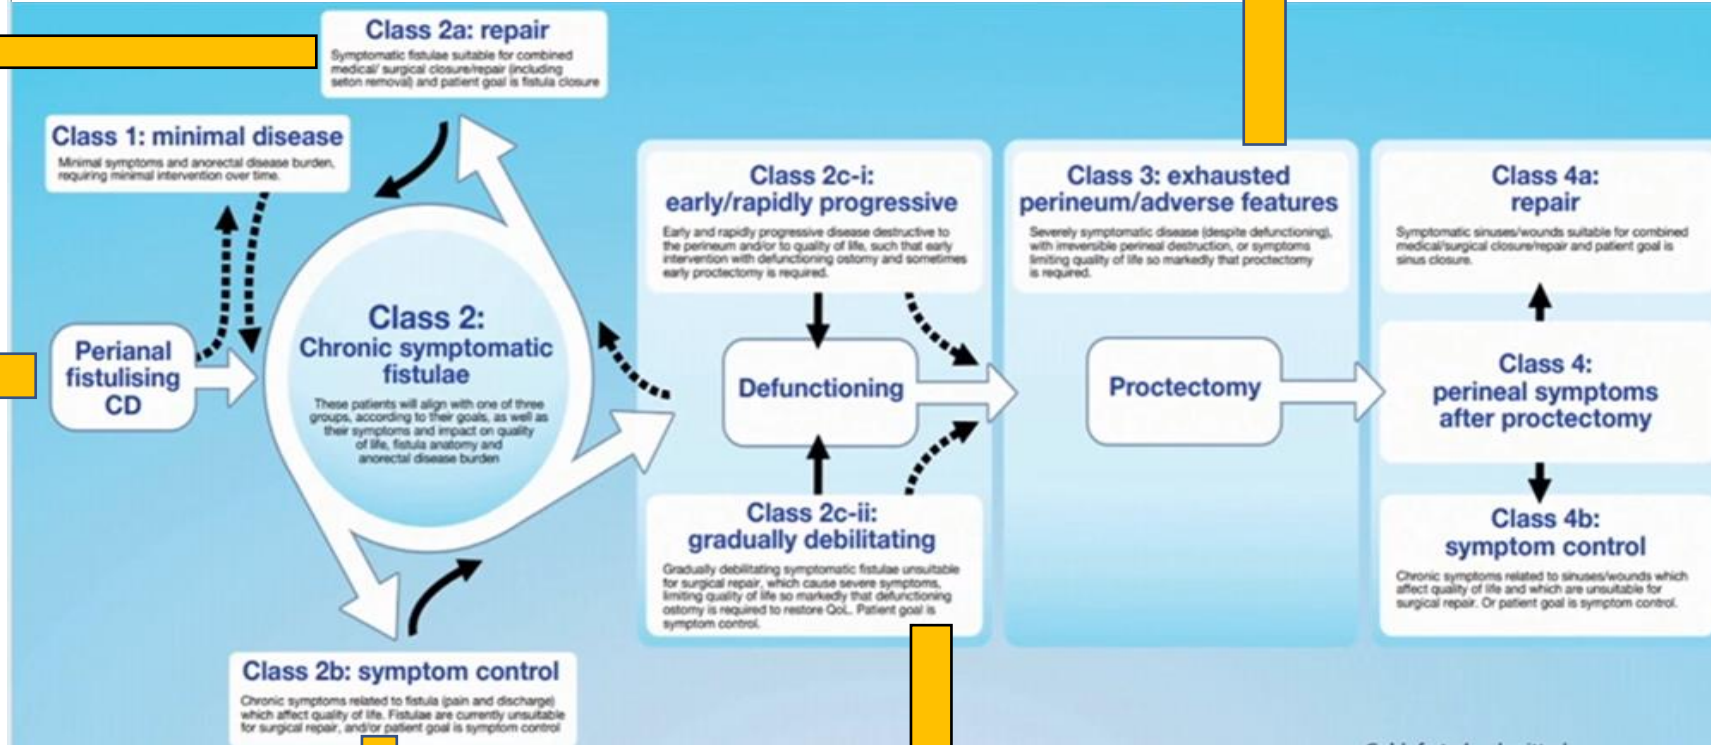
Class 2a: repair

Symptomatic fistulae suitable for combined medical/ surgical closure/repair (including seton removal) and patient goal is fistula closure

Class 1: minimal disease

Minimal symptoms and anorectal disease burden, requiring minimal intervention over time.

Perianal fistulising CD

Class 2: Chronic symptomatic fistulae

These patients will align with one of three groups, according to their goals, as well as their symptoms and impact on quality of life, fistula anatomy and anorectal disease burden

Class 2b: symptom control

Chronic symptoms related to fistula (pain and discharge) which affect quality of life. Fistulae are currently unsuitable for surgical repair, and/or patient goal is symptom control

Class 2c-i: early/rapidly progressive

Early and rapidly progressive disease destructive to the perineum and/or to quality of life, such that early intervention with defunctioning ostomy and sometimes early proctectomy is required.

Defunctioning

Class 2c-ii: gradually debilitating

Gradually debilitating symptomatic fistulae unsuitable for surgical repair, which cause severe symptoms, limiting quality of life so markedly that defunctioning ostomy is required to restore QoL. Patient goal is symptom control.

Class 3: exhausted perineum/adverse features

Severely symptomatic disease (despite defunctioning), with irreversible perineal destruction, or symptoms limiting quality of life so markedly that proctectomy is required.

Proctectomy

Class 4a: repair

Symptomatic sinuses/wounds suitable for combined medical/surgical closure/repair and patient goal is sinus closure.

Class 4: perineal symptoms after proctectomy

Class 4b: symptom control

Chronic symptoms related to sinuses/wounds which affect quality of life and which are unsuitable for surgical repair. Or patient goal is symptom control.